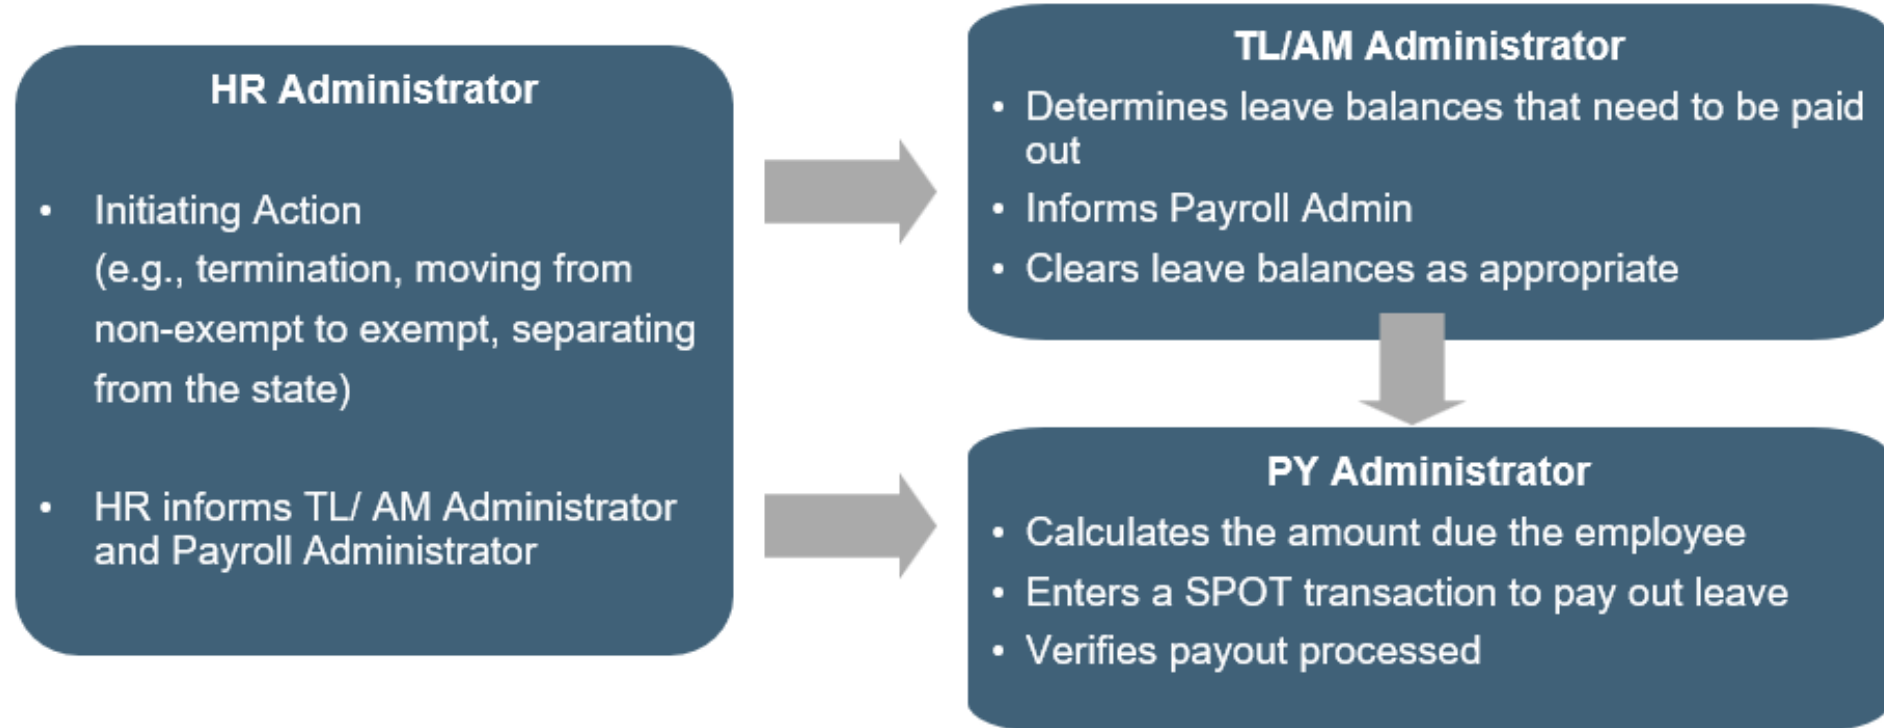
HR Administrator

• Initiating Action (e.g., termination, moving from non-exempt to exempt, separating from the state)

• HR informs TL/ AM Administrator and Payroll Administrator

TL/AM Administrator

• Determines leave balances that need to be paid out
• Informs Payroll Admin
• Clears leave balances as appropriate

PY Administrator

• Calculates the amount due the employee
• Enters a SPOT transaction to pay out leave
• Verifies payout processed